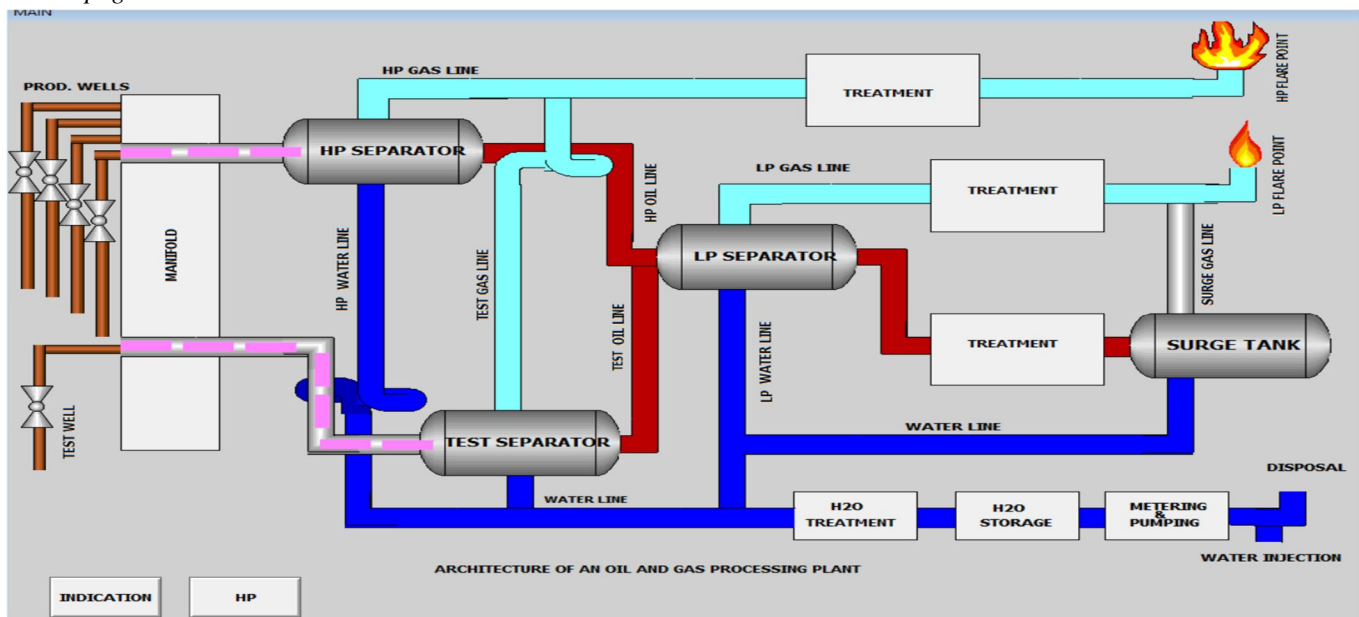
MAIN

PROD. WELLS

MANIFOLD

TEST WELL

HP GAS LINE

TREATMENT

HP FLARE POINT

HP SEPARATOR

HP WATER LINE

TEST GAS LINE

HP OIL LINE

TEST OIL LINE

LP GAS LINE

TREATMENT

LP FLARE POINT

LP SEPARATOR

SURGE GAS LINE

LP WATER LINE

TREATMENT

SURGE TANK

WATER LINE

TEST SEPARATOR

WATER LINE

H2O TREATMENT

H2O STORAGE

METERING & PUMPING

DISPOSAL

WATER INJECTION

ARCHITECTURE OF AN OIL AND GAS PROCESSING PLANT

INDICATION

HP